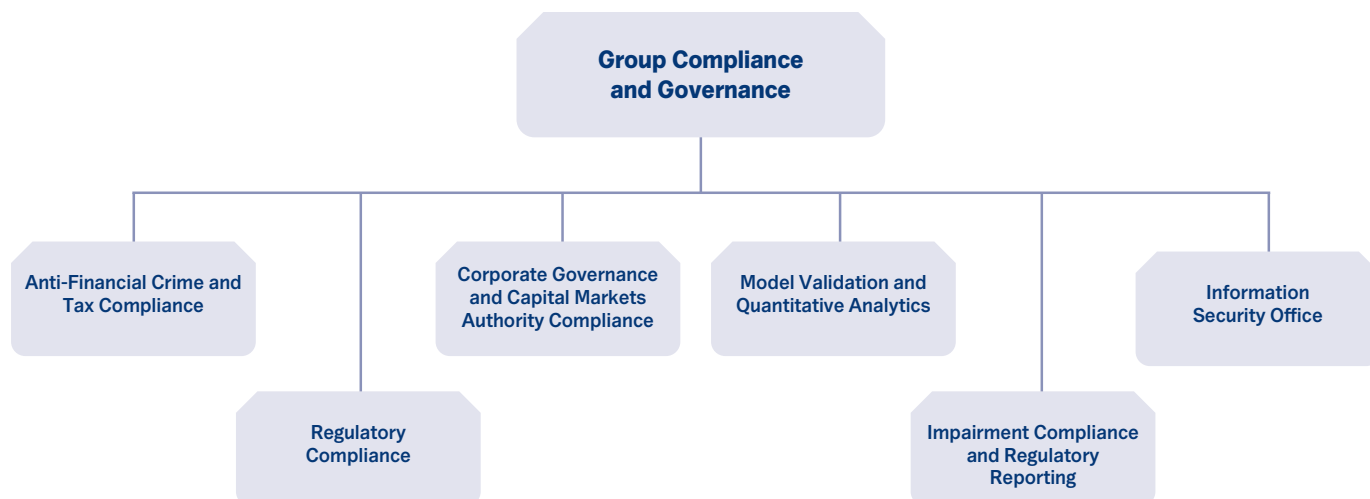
Group Compliance and Governance

Anti-Financial Crime and Tax Compliance

Regulatory Compliance

Corporate Governance and Capital Markets Authority Compliance

Model Validation and Quantitative Analytics

Impairment Compliance and Regulatory Reporting

Information Security Office